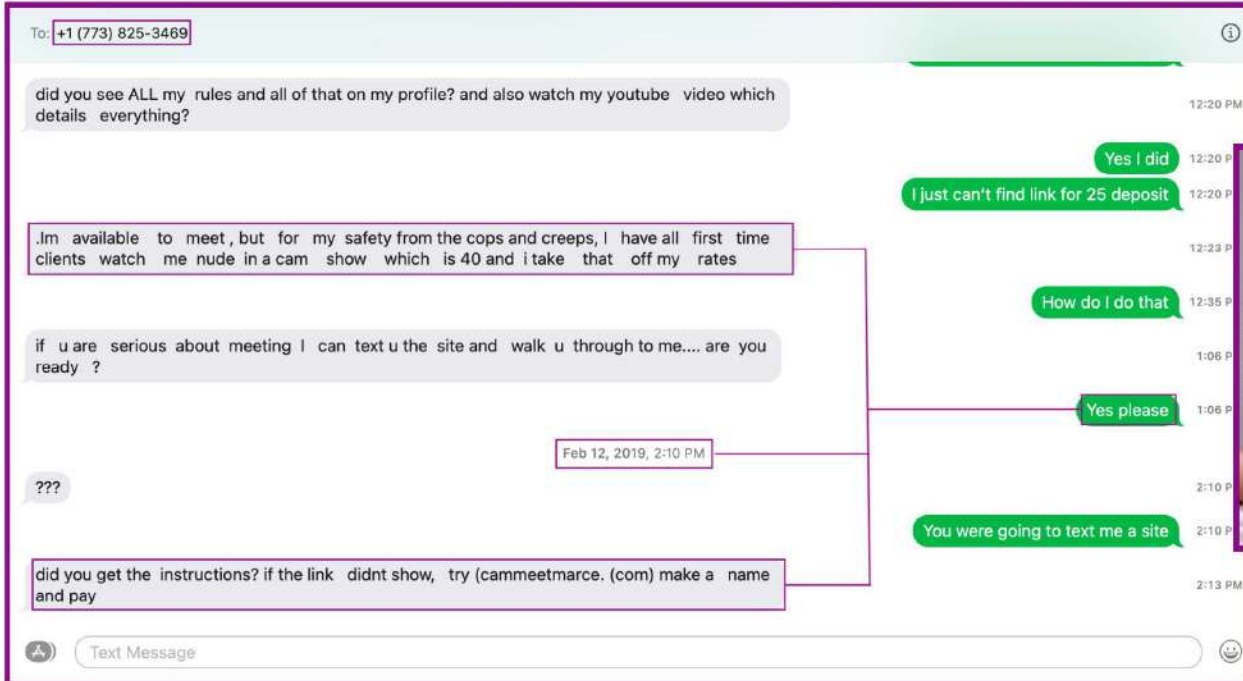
To: +1 (773) 825-3469

did you see ALL my rules and all of that on my profile? and also watch my youtube video which details everything?

12:20 PM

Yes I did

12:20 P

I just can't find link for 25 deposit

12:20 P

.Im available to meet , but for my safety from the cops and creeps, I have all first time clients watch me nude in a cam show which is 40 and i take that off my rates

12:23 P

How do I do that

12:35 P

if u are serious about meeting I can text u the site and walk u through to me.... are you ready ?

1:06 P

Yes please

1:06 P

Feb 12, 2019, 2:10 PM

???

2:10 P

You were going to text me a site

2:10 P

did you get the instructions? if the link didnt show, try (cammeetmarce. (com) make a name and pay

2:13 PM

Text Message